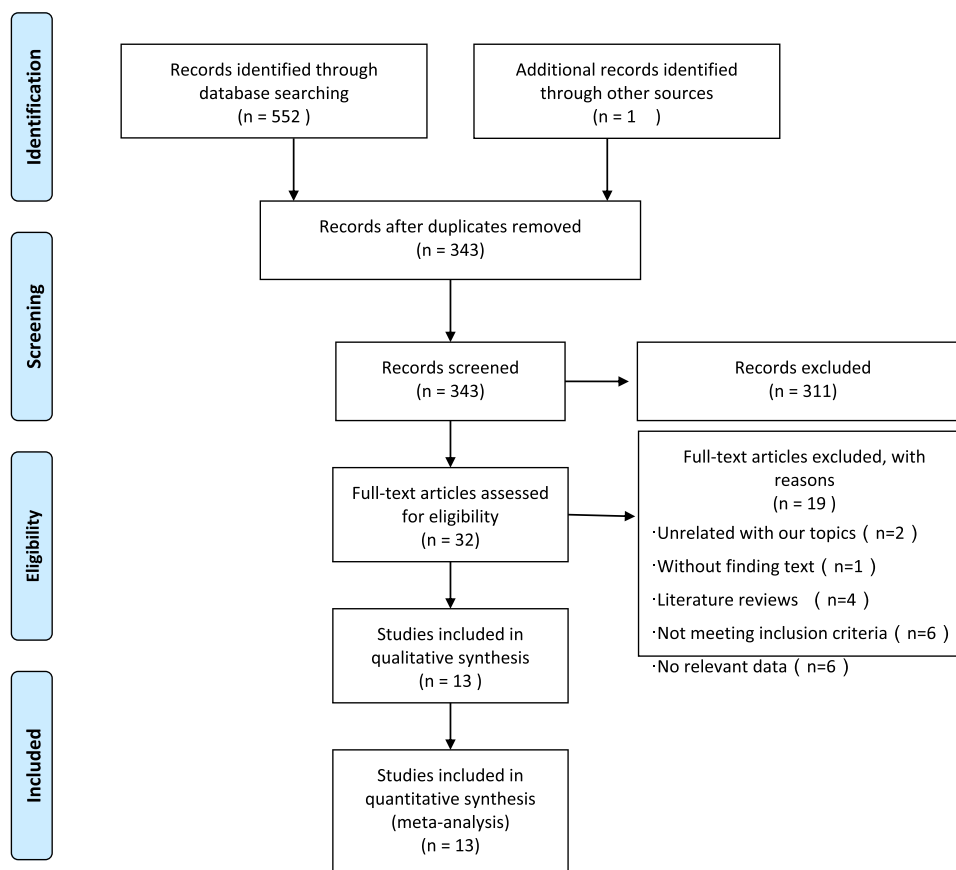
Identification

Records identified through database searching (n = 552 )

Additional records identified through other sources (n = 1 )

Records after duplicates removed (n = 343)

Screening

Records screened (n = 343)

Records excluded (n = 311)

Eligibility

Full-text articles assessed for eligibility (n = 32)

Full-text articles excluded, with reasons (n = 19 )
·Unrelated with our topics（n=2）
·Without finding text（n=1）
·Literature reviews （n=4）
·Not meeting inclusion criteria（n=6）
·No relevant data（n=6）

Studies included in qualitative synthesis (n = 13 )

Included

Studies included in quantitative synthesis (meta-analysis) (n = 13)